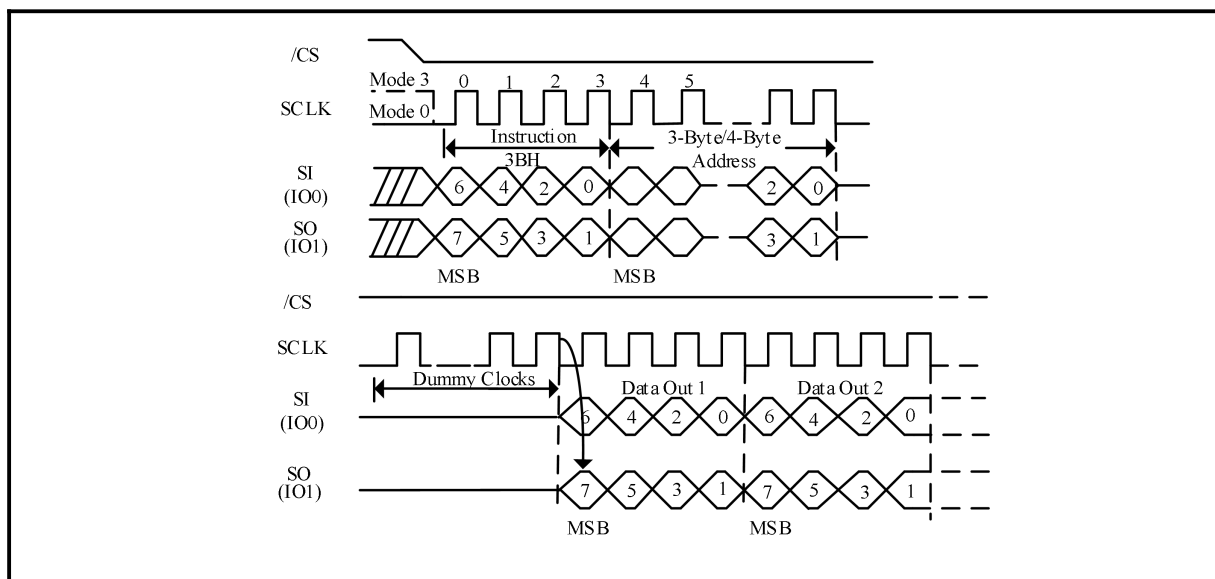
/CS

Mode 3
Mode 0
0 1 2 3 4 5

SCLK

Instruction
3BH

3-Byte/4-Byte
Address

SI
(IO0)
6 4 2 0 2 0

SO
(IO1)
7 5 3 1 3 1

MSB MSB

/CS

SCLK

Dummy Clocks

Data Out 1
Data Out 2

SI
(IO0)
6 4 2 0 6 4 2 0

SO
(IO1)
7 5 3 1 7 5 3 1

MSB MSB